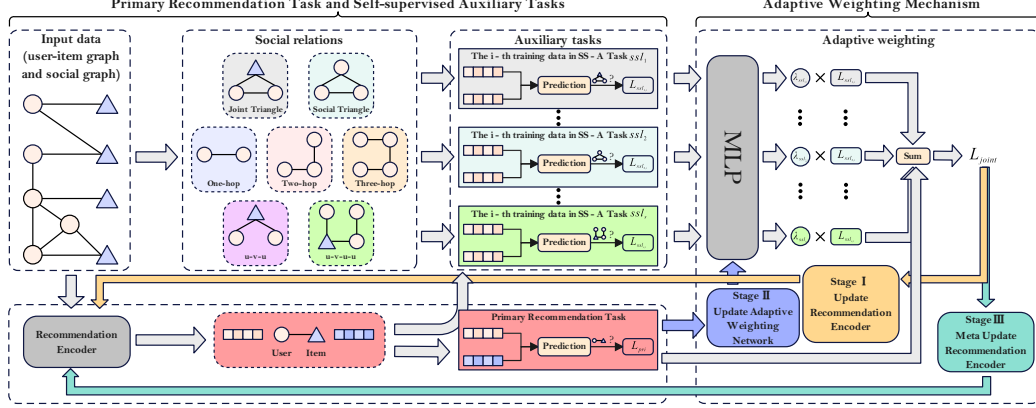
Primary Recommendation Task and Self-supervised Auxiliary Tasks

Adaptive Weighting Mechanism

Input data (user-item graph and social graph)

Social relations

Joint Triangle

Social Triangle

One-hop

Two-hop

Three-hop

u-v-u

u-v-u-u

Auxiliary tasks

The i - th training data in SS - A Task $ssl_1$

Prediction

$L_{ssl_1}$

The i - th training data in SS - A Task $ssl_2$

Prediction

$L_{ssl_2}$

The i - th training data in SS - A Task $ssl_i$

Prediction

$L_{ssl_i}$

Adaptive weighting

MLP

$\lambda_{ssl_1}$ × $L_{ssl_1}$

$\lambda_{ssl_2}$ × $L_{ssl_2}$

$\lambda_{ssl_i}$ × $L_{ssl_i}$

Sum

$L_{joint}$

Recommendation Encoder

User

Item

Primary Recommendation Task

Prediction

$L_{pri}$

Stage Ⅱ Update Adaptive Weighting Network

Stage Ⅰ Update Recommendation Encoder

Stage Ⅲ Meta Update Recommendation Encoder